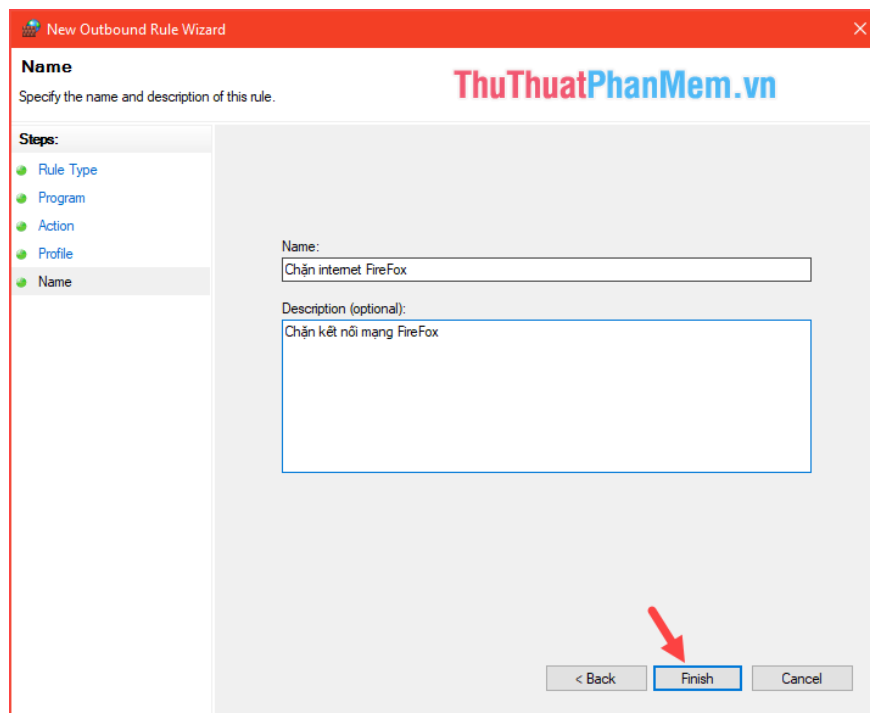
New Outbound Rule Wizard

Name

Specify the name and description of this rule.

ThuThuatPhanMem.vn

Steps:

Rule Type

Program

Action

Profile

Name

Name:

Chặn internet FireFox

Description (optional):

Chặn kết nối mạng FireFox

< Back

Finish

Cancel